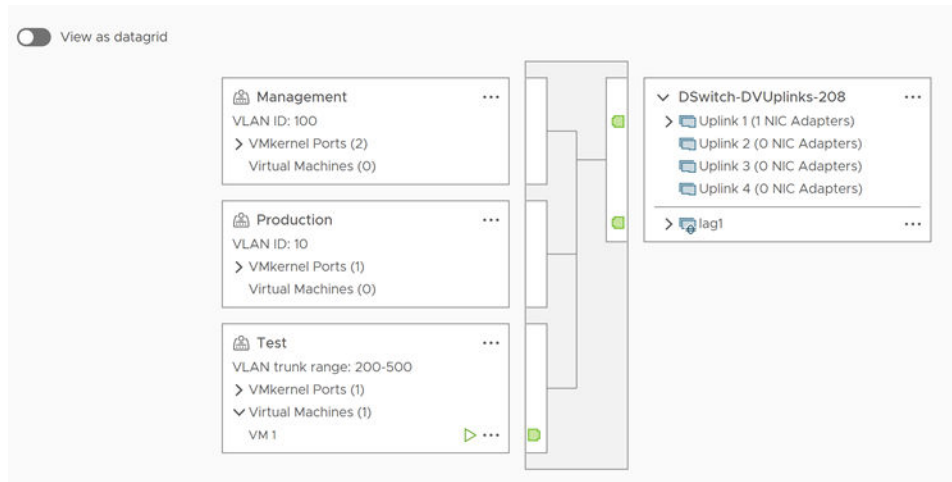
View as datagrid

Management ···
VLAN ID: 100
> VMkernel Ports (2)
Virtual Machines (0)

Production ···
VLAN ID: 10
> VMkernel Ports (1)
Virtual Machines (0)

Test ···
VLAN trunk range: 200-500
> VMkernel Ports (1)
∨ Virtual Machines (1)
VM 1 ···

∨ DSwitch-DVUplinks-208 ···
> Uplink 1 (1 NIC Adapters)
Uplink 2 (0 NIC Adapters)
Uplink 3 (0 NIC Adapters)
Uplink 4 (0 NIC Adapters)
> lag1 ···